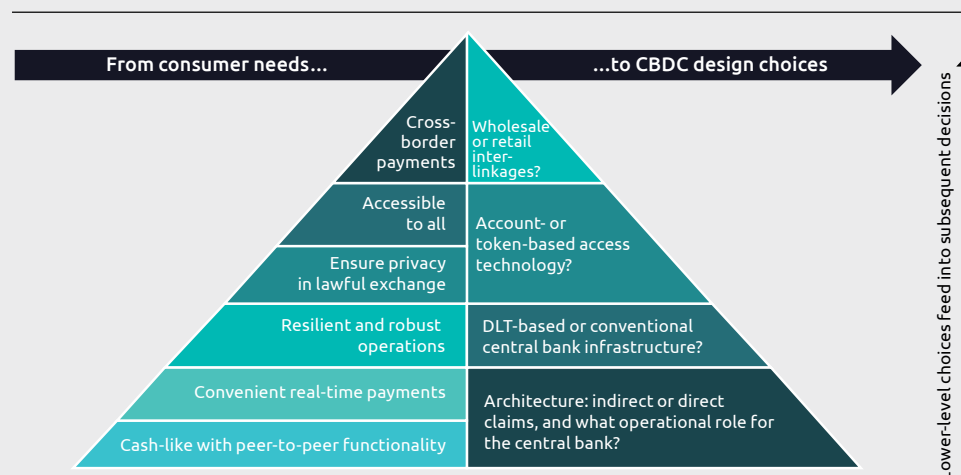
From consumer needs...

...to CBDC design choices

Cross-border payments

Wholesale or retail inter-linkages?

Accessible to all

Account- or token-based access technology?

Ensure privacy in lawful exchange

Resilient and robust operations

DLT-based or conventional central bank infrastructure?

Convenient real-time payments

Architecture: indirect or direct claims, and what operational role for the central bank?

Cash-like with peer-to-peer functionality

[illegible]ower-level choices feed into subsequent decisions